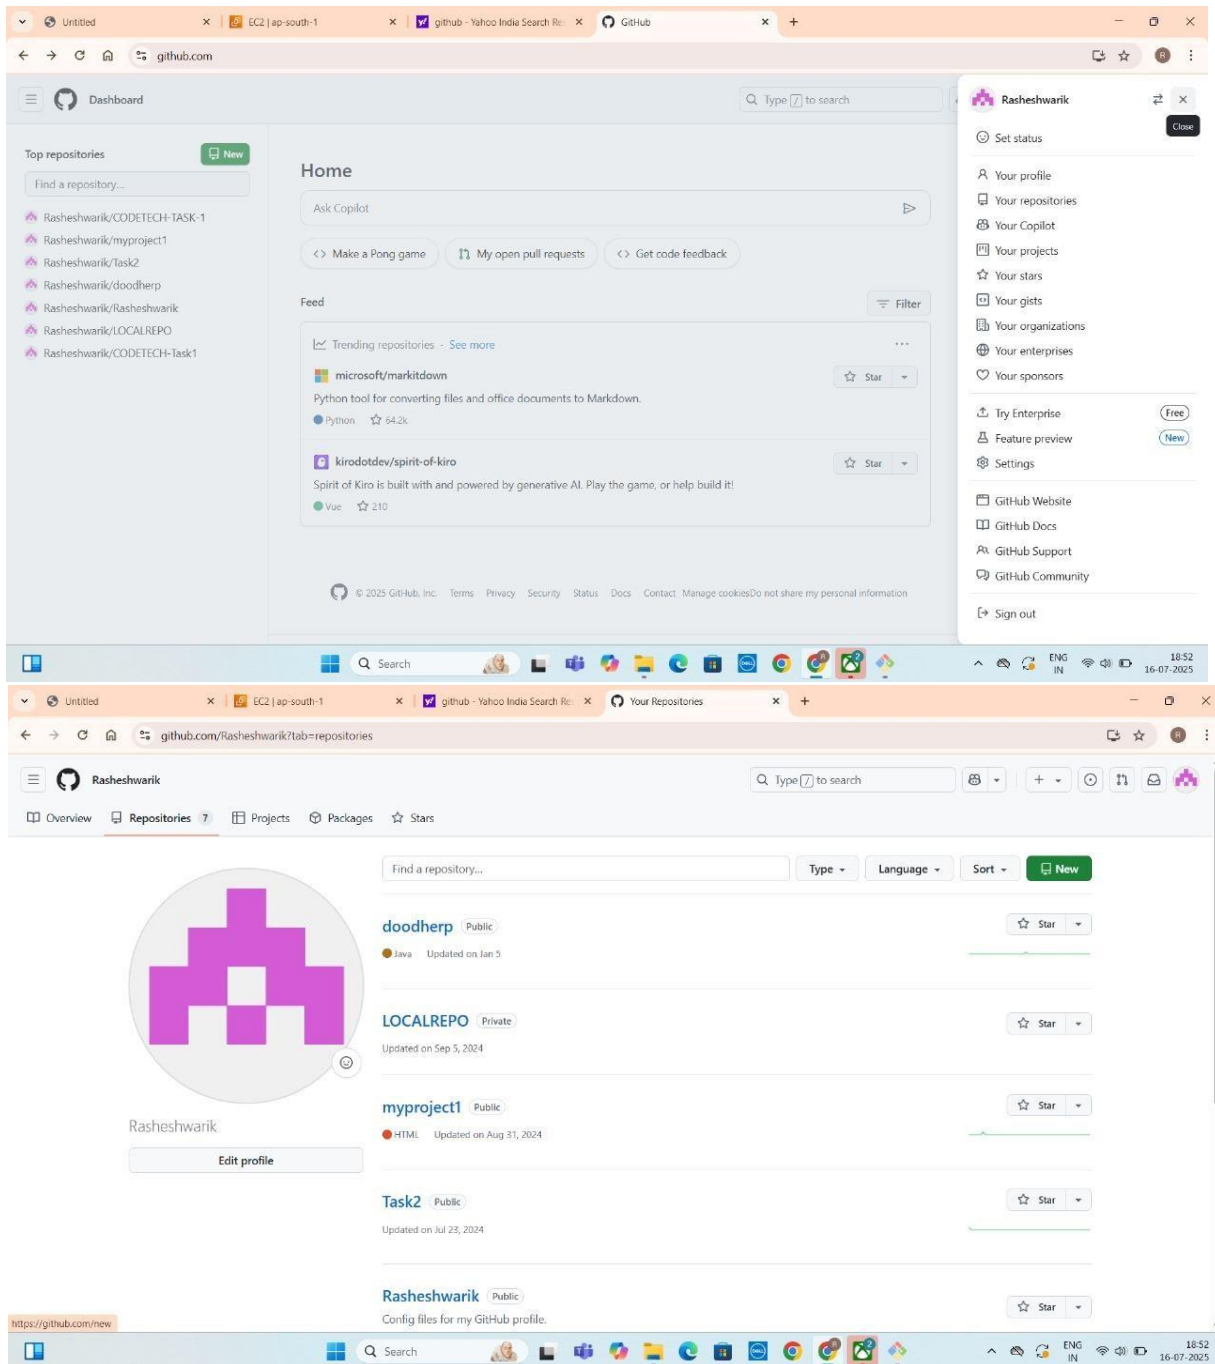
Untitled × EC2 | ap-south-1 × github - Yahoo India Search Re × GitHub × +

github.com

Dashboard

Type / to search

Rasheshwarik

Close

Set status

Your profile
Your repositories
Your Copilot
Your projects
Your stars
Your gists
Your organizations
Your enterprises
Your sponsors

Try Enterprise Free
Feature preview New
Settings

GitHub Website
GitHub Docs
GitHub Support
GitHub Community

Sign out

Top repositories New

Find a repository...

Rasheshwarik/CODETECH-TASK-1
Rasheshwarik/myproject1
Rasheshwarik/Task2
Rasheshwarik/doodherp
Rasheshwarik/Rasheshwarik
Rasheshwarik/LOCALREPO
Rasheshwarik/CODETECH-Task1

Home

Ask Copilot

Make a Pong game
My open pull requests
Get code feedback

Feed

Filter

Trending repositories · See more

microsoft/markitdown
Star
Python tool for converting files and office documents to Markdown.
Python 64.2k

kirodotdev/spirit-of-kiro
Star
Spirit of Kiro is built with and powered by generative AI. Play the game, or help build it!
Vue 210

© 2025 GitHub, Inc. Terms Privacy Security Status Docs Contact Manage cookies Do not share my personal information

Search

ENG IN 18:52 16-07-2025

Untitled × EC2 | ap-south-1 × github - Yahoo India Search Re × Your Repositories × +

github.com/Rasheshwarik?tab=repositories

Rasheshwarik

Type / to search

Overview Repositories 7 Projects Packages Stars

Find a repository...
Type Language Sort New

doodherp Public
Java Updated on Jan 5
Star

LOCALREPO Private
Updated on Sep 5, 2024
Star

myproject1 Public
HTML Updated on Aug 31, 2024
Star

Task2 Public
Updated on Jul 23, 2024
Star

Rasheshwarik Public
Config files for my GitHub profile.
Star

Rasheshwarik

Edit profile

https://github.com/new

Search

ENG IN 18:52 16-07-2025